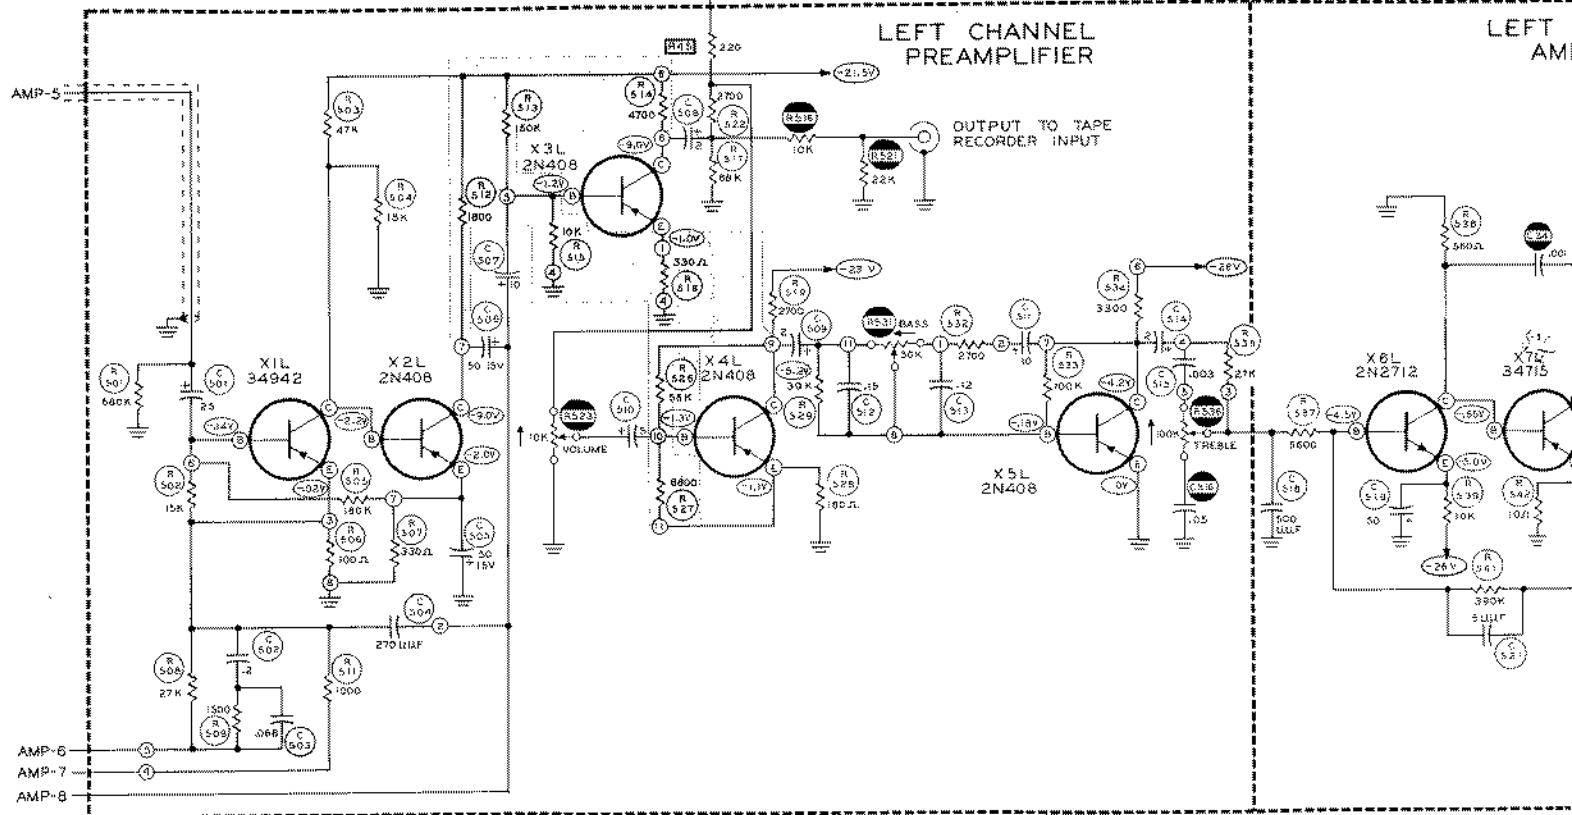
LEFT CHANNEL
PREAMPLIFIER

LEFT
AM

AMP-5

R415
220
-21.5V
R 514 4700
C 508
2700
R 522
R535
10K
OUTPUT TO TAPE
RECORDER INPUT
R521
22K
R 517
68K
R 513
180K
X3L
2N408
-9.6V
-1.2V
R 503
47K
R 504
15K
R 512
1800
10K
R 515
-1.0V
330Ω
R 516
C 507
+10
C 506
50 15V
-23V
R 519
2700
C 509
R531
BASS
50K
R 532
2700
C 511
10
R 534
3300
-26V
C 514
R 539
27K
.003
C 515
R 533
100K
-4.2V
-18V
R536
100K
TREBLE
C516
.05
0V
X5L
2N408
-5.2V
30K
R 529
.15
C 512
.12
C 513
R 526
56K
X4L
2N408
-1.3V
-1.3V
R 528
180Ω
6800
R 527
C 510
5
R523
10K
VOLUME
R 501
680K
C 501
25
X1L
34942
X2L
2N408
-2.2V
-9.0V
-3.4V
-2.0V
-0.2V
R 505
180K
R 502
15K
R 507
330Ω
R 506
100Ω
C 505
50
15V
C 504
270 UUF
C 502
.2
R 508
27K
1500
R 509
.068
C 503
R 511
1000
AMP-6
AMP-7
AMP-8
C 518
500 UUF
R 537
5600
-4.5V
X6L
2N2712
-.55V
-5.0V
C 519
50
R 540
30K
-26V
R 541
390K
5 UUF
C 521
R 542
10Ω
X7L
34715
R 538
560Ω
C24
.00